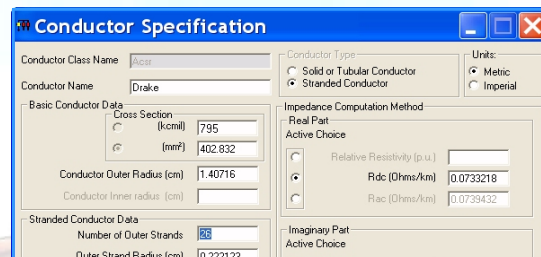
Conductor Specification

Conductor Class Name Acsr

Conductor Name Drake

Basic Conductor Data

Cross Section

(kcmil) 795

(mm²) 402.832

Conductor Outer Radius (cm) 1.40716

Conductor Inner radius (cm)

Stranded Conductor Data

Number of Outer Strands 26

Outer Strand Radius (cm) 0.222123

Conductor Type

Solid or Tubular Conductor

Stranded Conductor

Units:

Metric

Imperial

Impedance Computation Method

Real Part

Active Choice

Relative Resistivity (p.u.)

Rdc (Ohms/km) 0.0733218

Rac (Ohms/km) 0.0739432

Imaginary Part

Active Choice